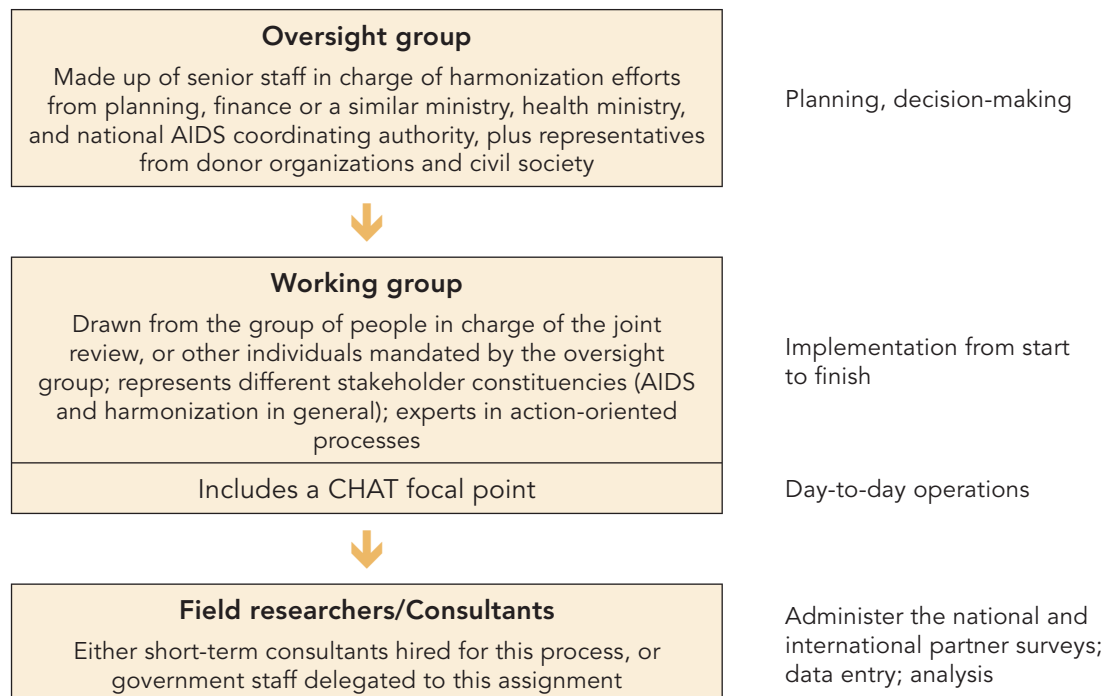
Oversight group

Made up of senior staff in charge of harmonization efforts from planning, finance or a similar ministry, health ministry, and national AIDS coordinating authority, plus representatives from donor organizations and civil society

Planning, decision-making

Working group

Drawn from the group of people in charge of the joint review, or other individuals mandated by the oversight group; represents different stakeholder constituencies (AIDS and harmonization in general); experts in action-oriented processes

Implementation from start to finish

Includes a CHAT focal point

Day-to-day operations

Field researchers/Consultants

Either short-term consultants hired for this process, or government staff delegated to this assignment

Administer the national and international partner surveys; data entry; analysis